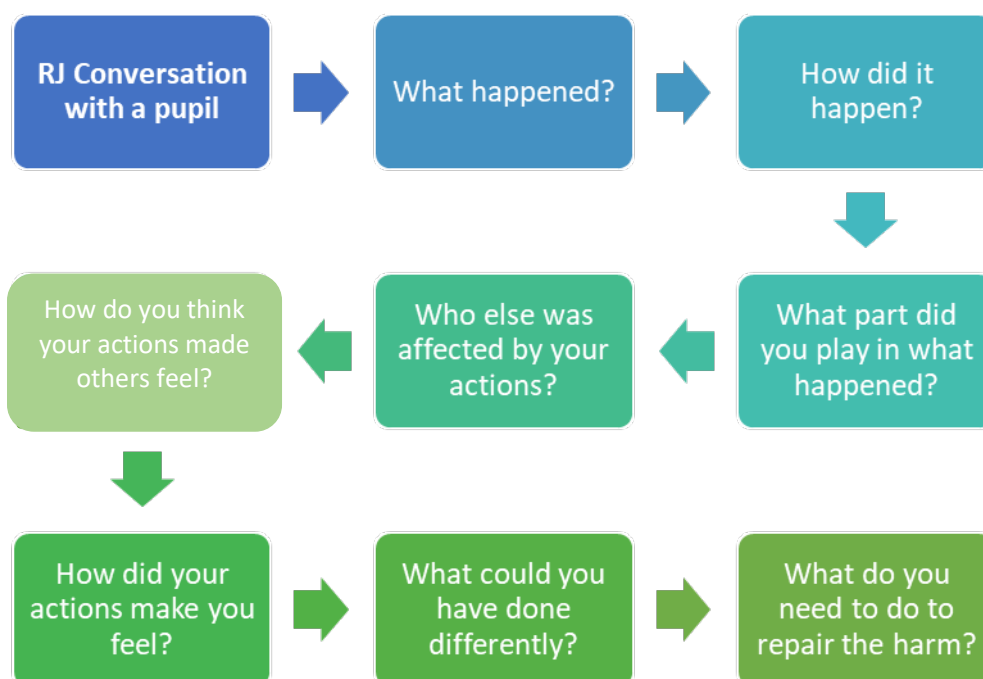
RJ Conversation with a pupil

What happened?

How did it happen?

What part did you play in what happened?

Who else was affected by your actions?

How do you think your actions made others feel?

How did your actions make you feel?

What could you have done differently?

What do you need to do to repair the harm?